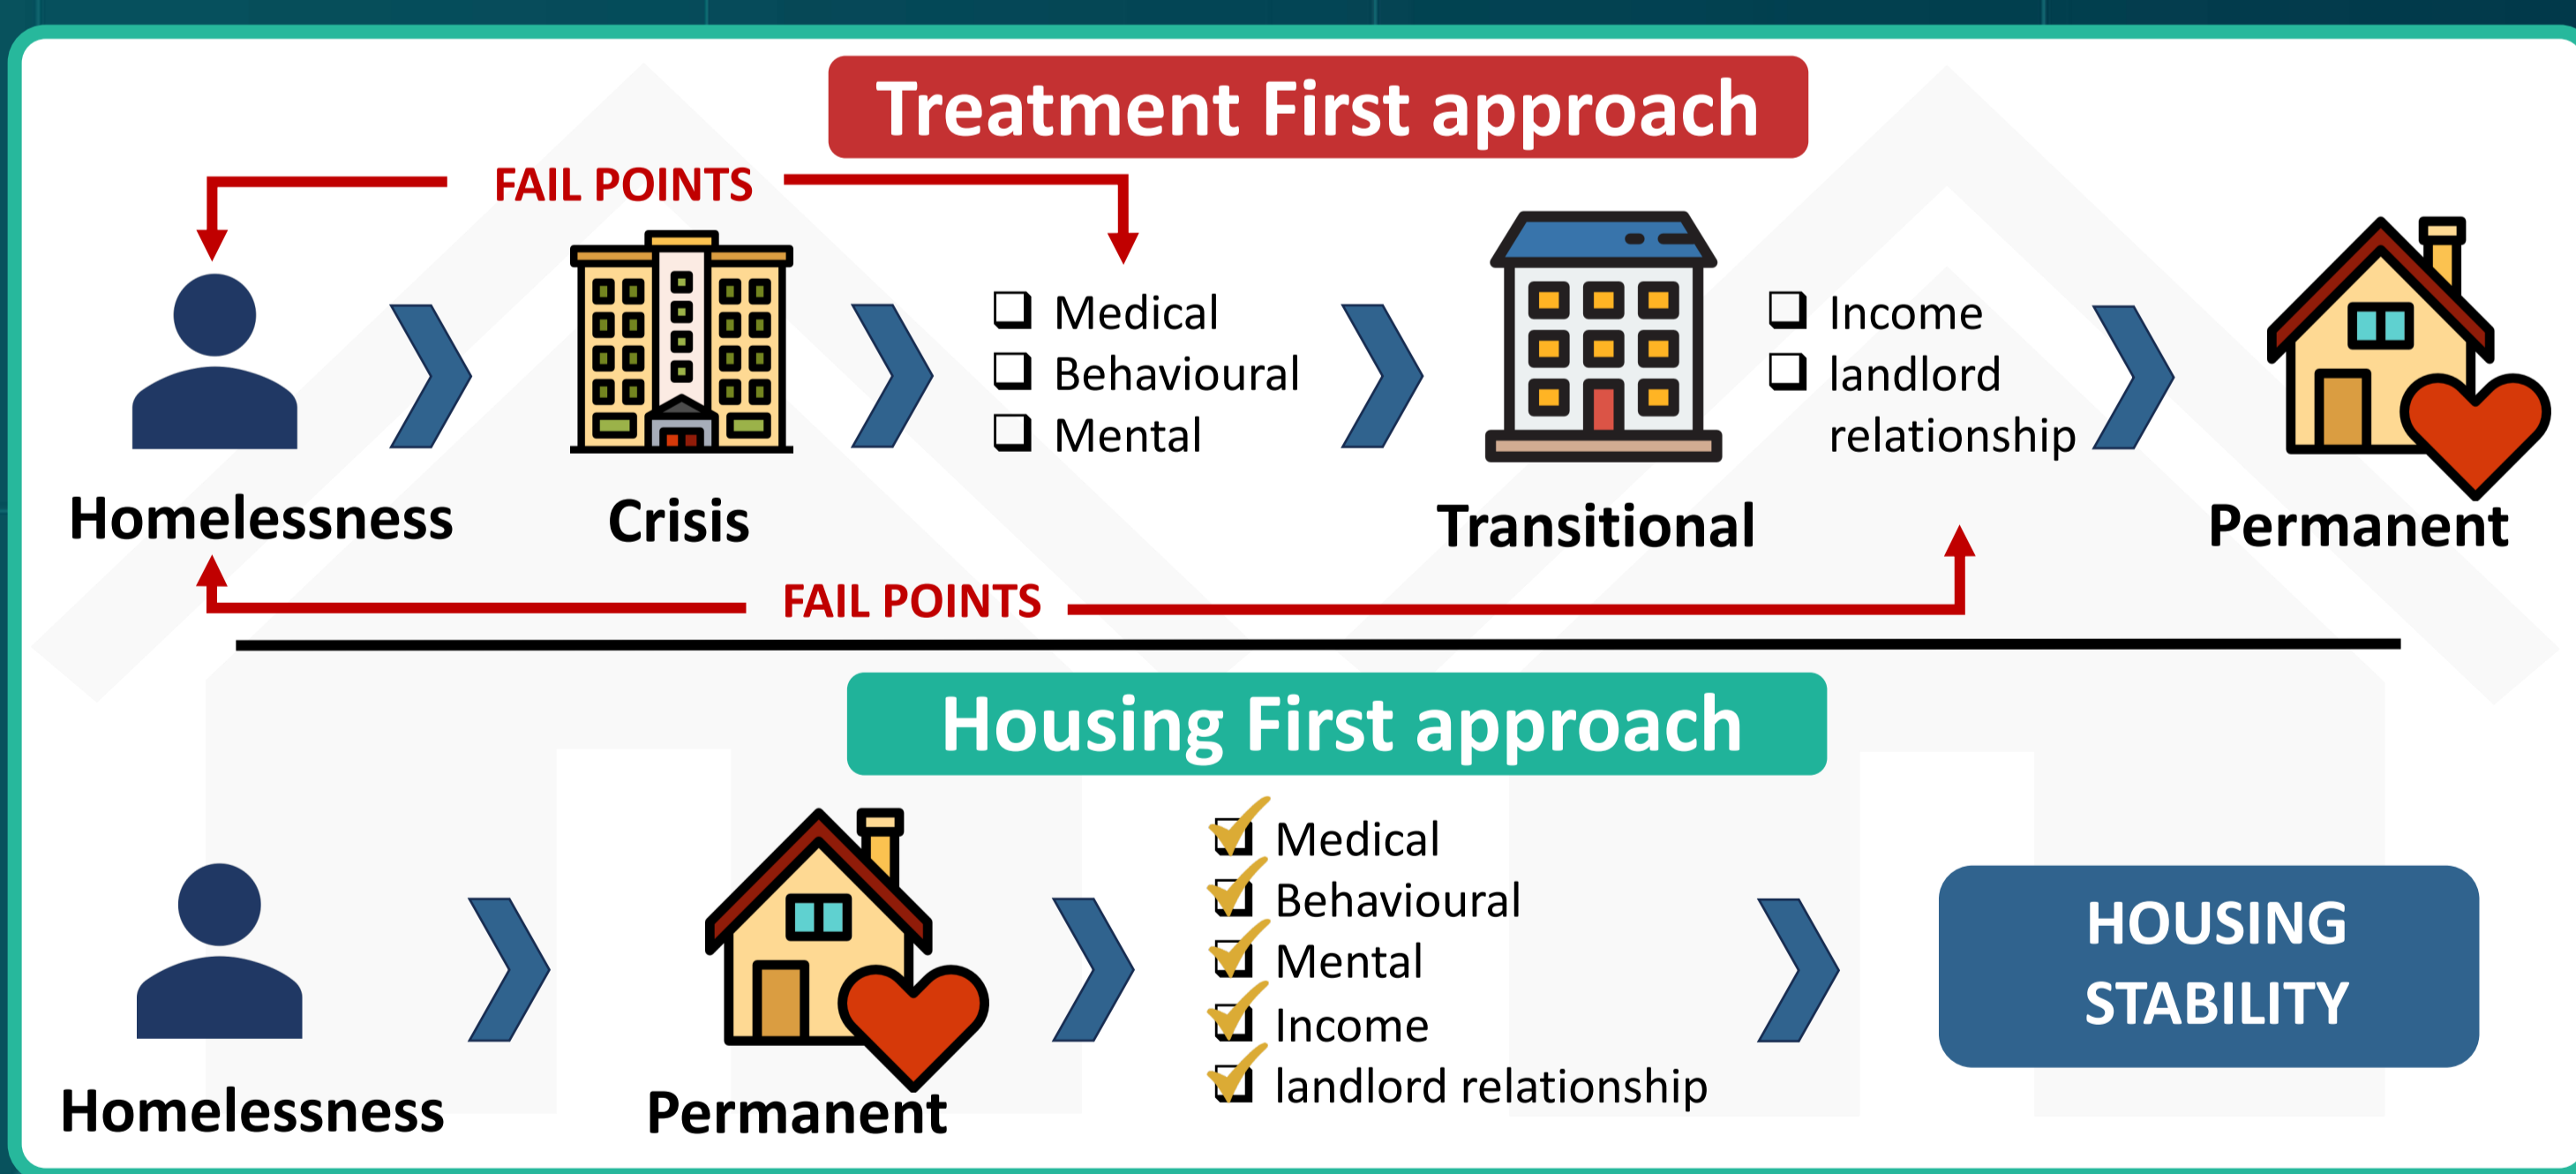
Treatment First approach

FAIL POINTS

Homelessness

Crisis

❑ Medical
❑ Behavioural
❑ Mental

Transitional

❑ Income
❑ landlord relationship

Permanent

FAIL POINTS

Housing First approach

Homelessness

Permanent

☑ Medical
☑ Behavioural
☑ Mental
☑ Income
☑ landlord relationship

HOUSING STABILITY